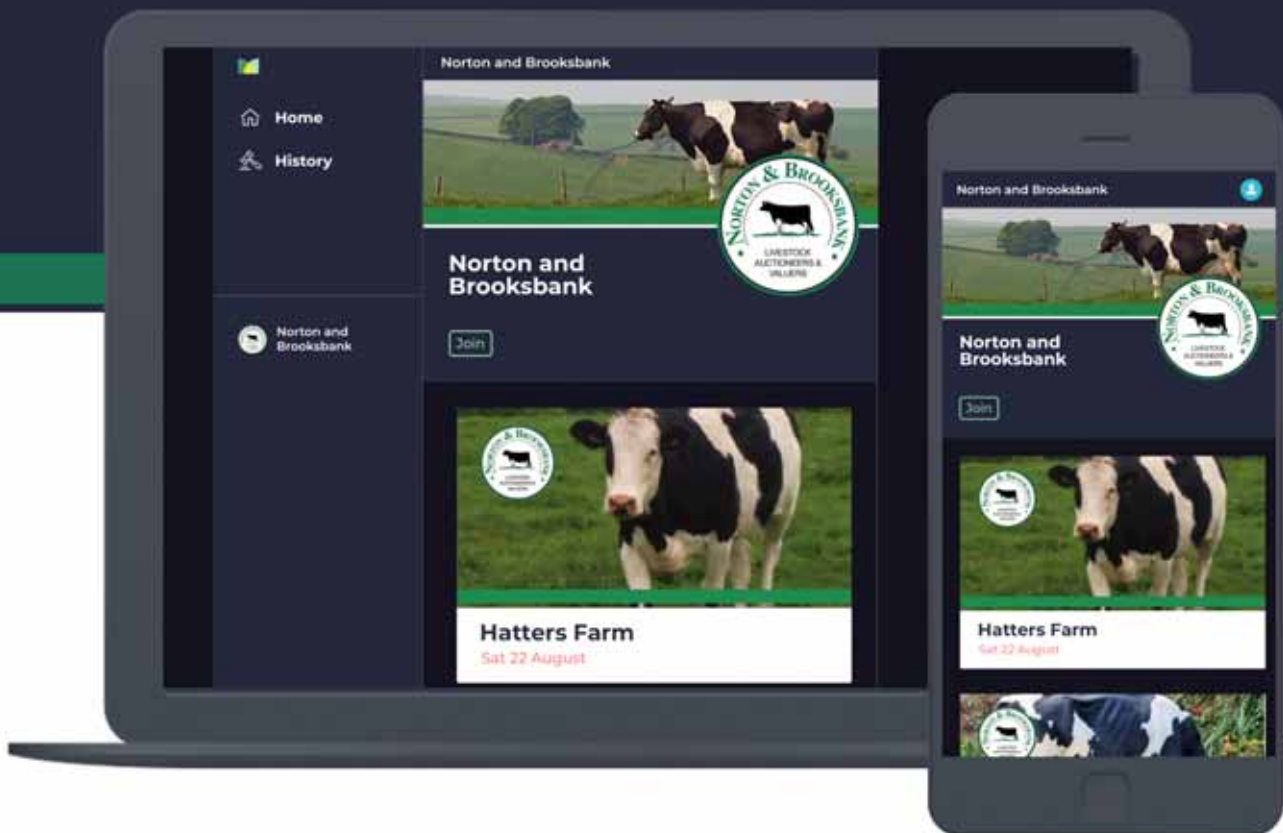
Home

History

Norton and Brooksbank

Norton and Brooksbank

NORTON & BROOKSBANK

LIVESTOCK AUCTIONEERS & VALUERS

Norton and Brooksbank

Join

Hatters Farm

Sat 22 August

Norton and Brooksbank

NORTON & BROOKSBANK

LIVESTOCK AUCTIONEERS & VALUERS

Norton and Brooksbank

Join

Hatters Farm

Sat 22 August